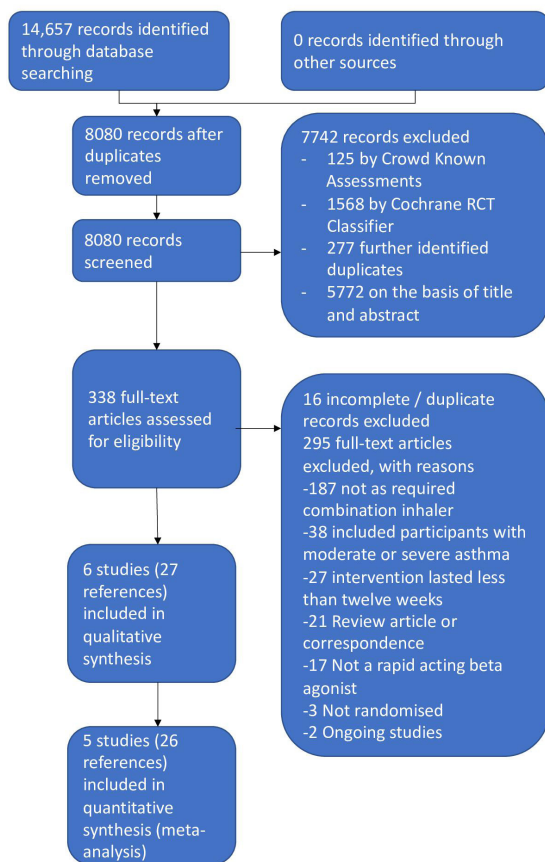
14,657 records identified through database searching

0 records identified through other sources

8080 records after duplicates removed

7742 records excluded
- 125 by Crowd Known Assessments
- 1568 by Cochrane RCT Classifier
- 277 further identified duplicates
- 5772 on the basis of title and abstract

8080 records screened

338 full-text articles assessed for eligibility

16 incomplete / duplicate records excluded
295 full-text articles excluded, with reasons
-187 not as required combination inhaler
-38 included participants with moderate or severe asthma
-27 intervention lasted less than twelve weeks
-21 Review article or correspondence
-17 Not a rapid acting beta agonist
-3 Not randomised
-2 Ongoing studies

6 studies (27 references) included in qualitative synthesis

5 studies (26 references) included in quantitative synthesis (meta-analysis)